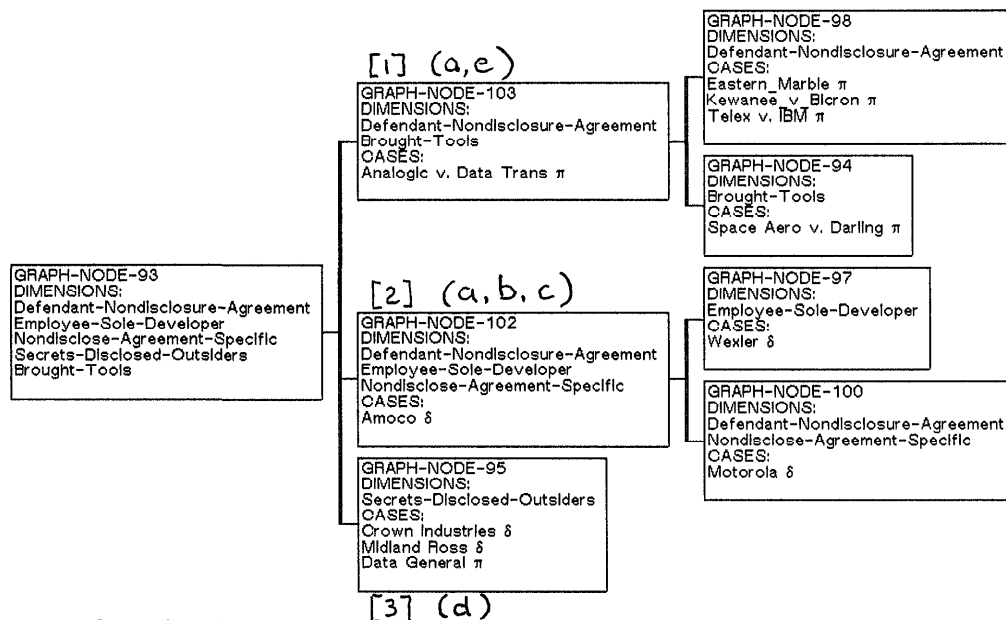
GRAPH-NODE-93
DIMENSIONS:
Defendant-Nondisclosure-Agreement
Employee-Sole-Developer
Nondisclose-Agreement-Specific
Secrets-Disclosed-Outsiders
Brought-Tools

[1] (a,e)
GRAPH-NODE-103
DIMENSIONS:
Defendant-Nondisclosure-Agreement
Brought-Tools
CASES:
Analogic v. Data Trans $\pi$

GRAPH-NODE-98
DIMENSIONS:
Defendant-Nondisclosure-Agreement
CASES:
Eastern_Marble $\pi$
Kewanee_v_Bicron $\pi$
Telex v. IBM $\pi$

GRAPH-NODE-94
DIMENSIONS:
Brought-Tools
CASES:
Space Aero v. Darling $\pi$

[2] (a, b, c)
GRAPH-NODE-102
DIMENSIONS:
Defendant-Nondisclosure-Agreement
Employee-Sole-Developer
Nondisclose-Agreement-Specific
CASES:
Amoco $\delta$

GRAPH-NODE-97
DIMENSIONS:
Employee-Sole-Developer
CASES:
Wexler $\delta$

GRAPH-NODE-100
DIMENSIONS:
Defendant-Nondisclosure-Agreement
Nondisclose-Agreement-Specific
CASES:
Motorola $\delta$

GRAPH-NODE-95
DIMENSIONS:
Secrets-Disclosed-Outsiders
CASES:
Crown Industries $\delta$
Midland Ross $\delta$
Data General $\pi$

[3] (d)